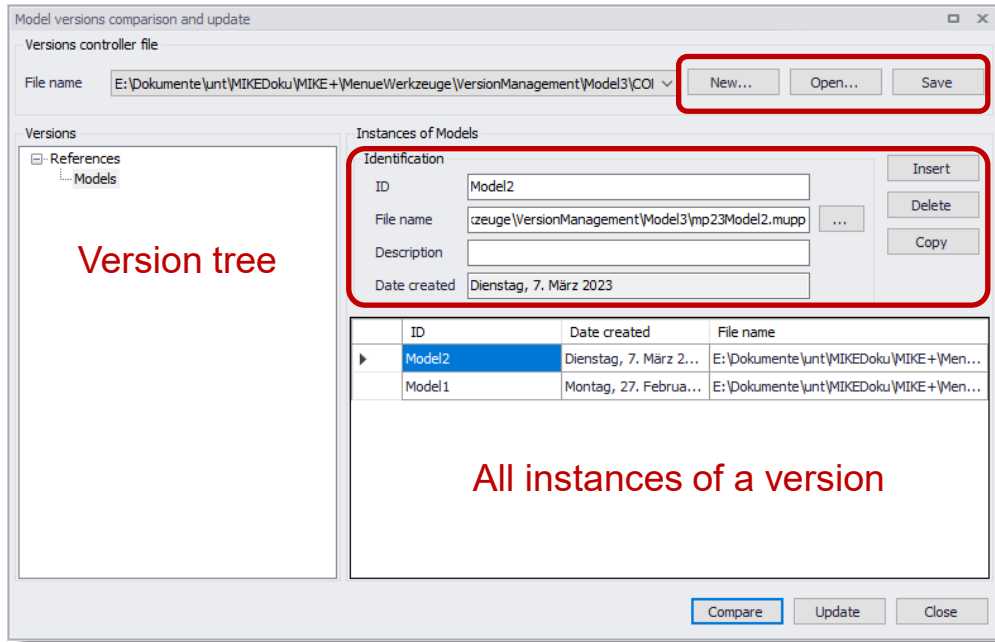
Model versions comparison and update

Versions controller file

File name E:\Dokumente\unt\MIKEDoku\MIKE+\MenueWerkzeuge\VersionManagement\Model3\COI

New... Open... Save

Versions

References
Models

Version tree

Instances of Models

Identification

ID Model2

File name zeuge\VersionManagement\Model3\mp23Model2.mupp ...

Description

Date created Dienstag, 7. März 2023

Insert

Delete

Copy

| | ID | Date created | File name |
|---|---|---|---|
| ▶ | Model2 | Dienstag, 7. März 2... | E:\Dokumente\unt\MIKEDoku\MIKE+\Men... |
| | Model1 | Montag, 27. Februa... | E:\Dokumente\unt\MIKEDoku\MIKE+\Men... |

All instances of a version

Compare Update Close